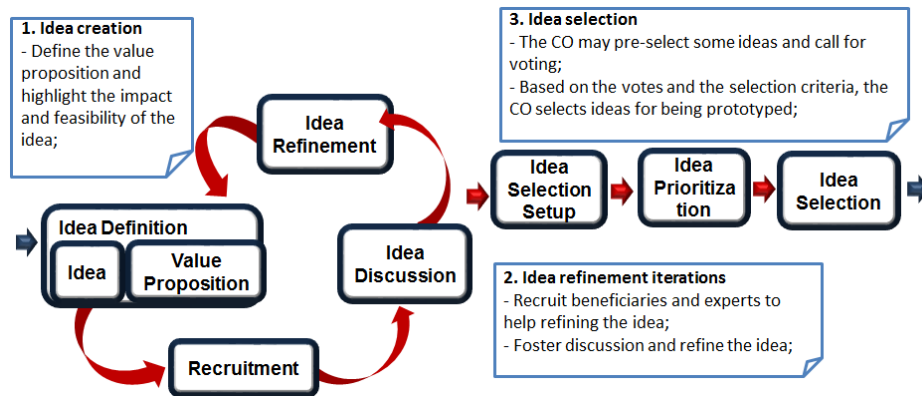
1. Idea creation
- Define the value proposition and highlight the impact and feasibility of the idea;

Idea Refinement

Idea Definition

Idea

Value Proposition

Idea Discussion

Recruitment

3. Idea selection
- The CO may pre-select some ideas and call for voting;
- Based on the votes and the selection criteria, the CO selects ideas for being prototyped;

Idea Selection Setup

Idea Prioritiza tion

Idea Selection

2. Idea refinement iterations
- Recruit beneficiaries and experts to help refining the idea;
- Foster discussion and refine the idea;